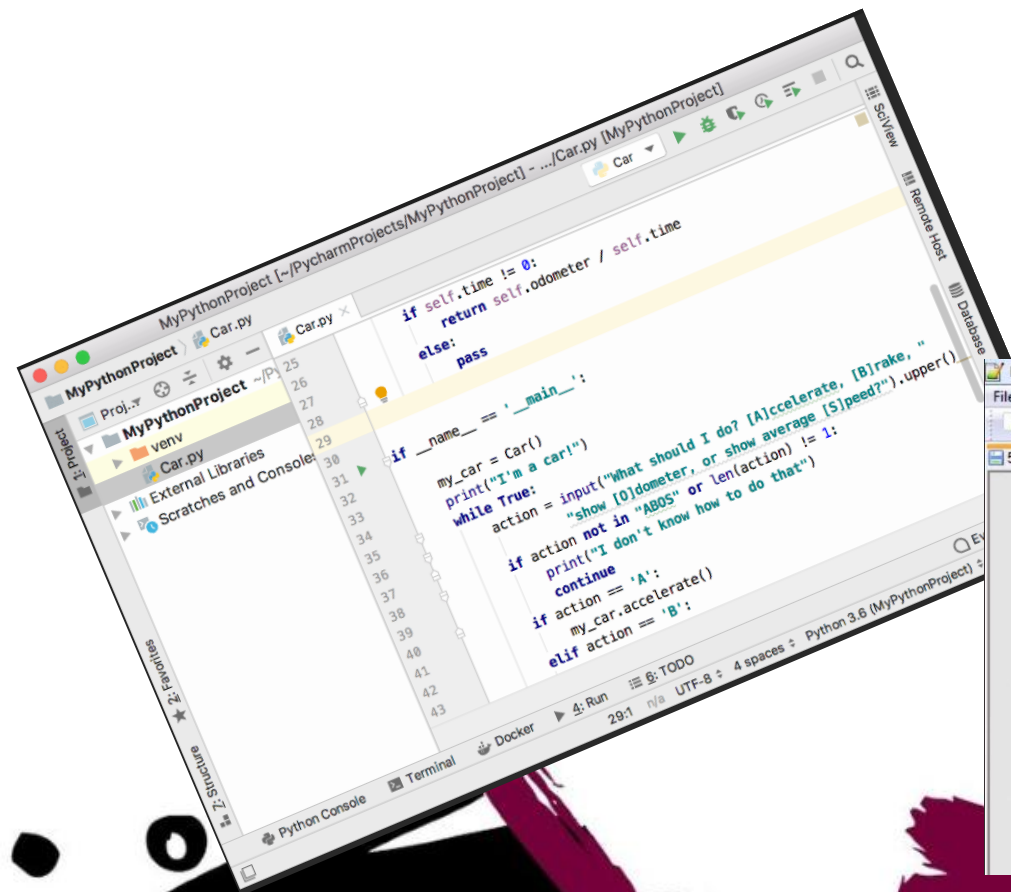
MyPythonProject [~/PycharmProjects/MyPythonProject] - .../Car.py [MyPythonProject]

Car

MyPythonProject 〉 Car.py

Proj..▾

1: Project

MyPythonProject ~/Py

venv

Car.py

External Libraries

Scratches and Consoles

Car.py ×

SciView

Remote Host

Database

25
26
27
28
29
30
31
32
33
34
35
36
37
38
39
40
41
42
43

if self.time != 0:
return self.odometer / self.time
else:
pass

if __name__ == '__main__':

my_car = Car()
print("I'm a car!")
while True:
action = input("What should I do? [A]ccelerate, [B]rake, "
"show [O]dometer, or show average [S]peed?").upper()
if action not in "ABOS" or len(action) != 1:
print("I don't know how to do that")
continue
if action == 'A':
my_car.accelerate()
elif action == 'B':

2: Favorites

Z: Structure

Python Console

Terminal

Docker

4: Run

6: TODO

29:1 n/a UTF-8 ÷ 4 spaces ÷ Python 3.6 (MyPythonProject) ÷

Ev

File